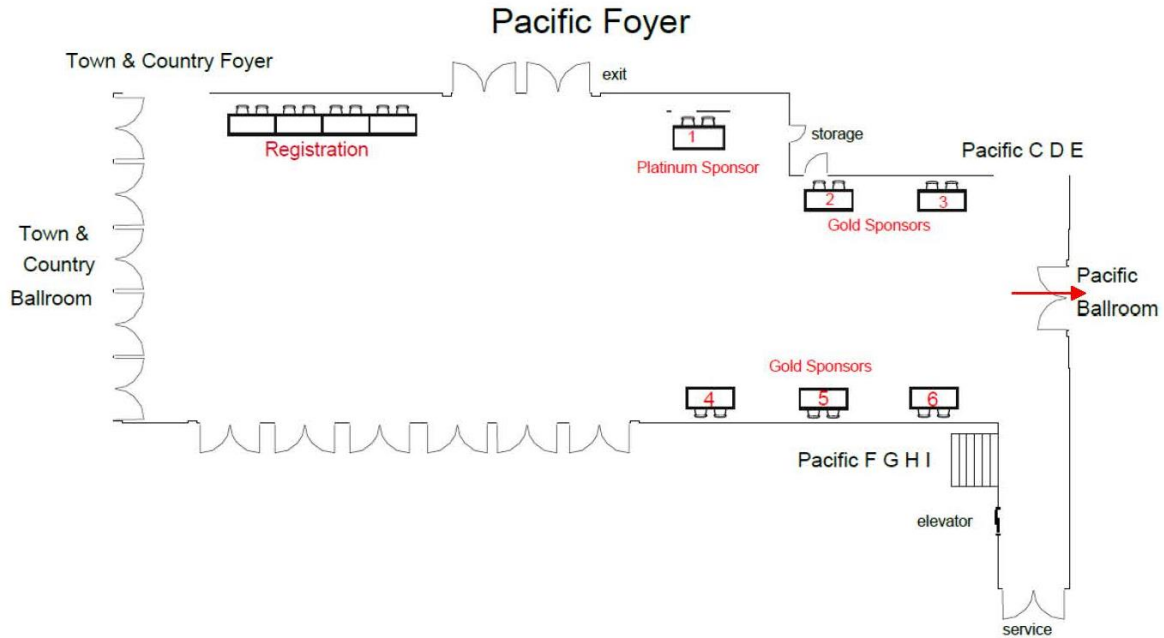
Pacific Foyer

Town & Country Foyer

exit

Registration

1

Platinum Sponsor

storage

Pacific C D E

2

3

Gold Sponsors

Town & Country Ballroom

Pacific Ballroom

Gold Sponsors

4

5

6

Pacific F G H I

elevator

service